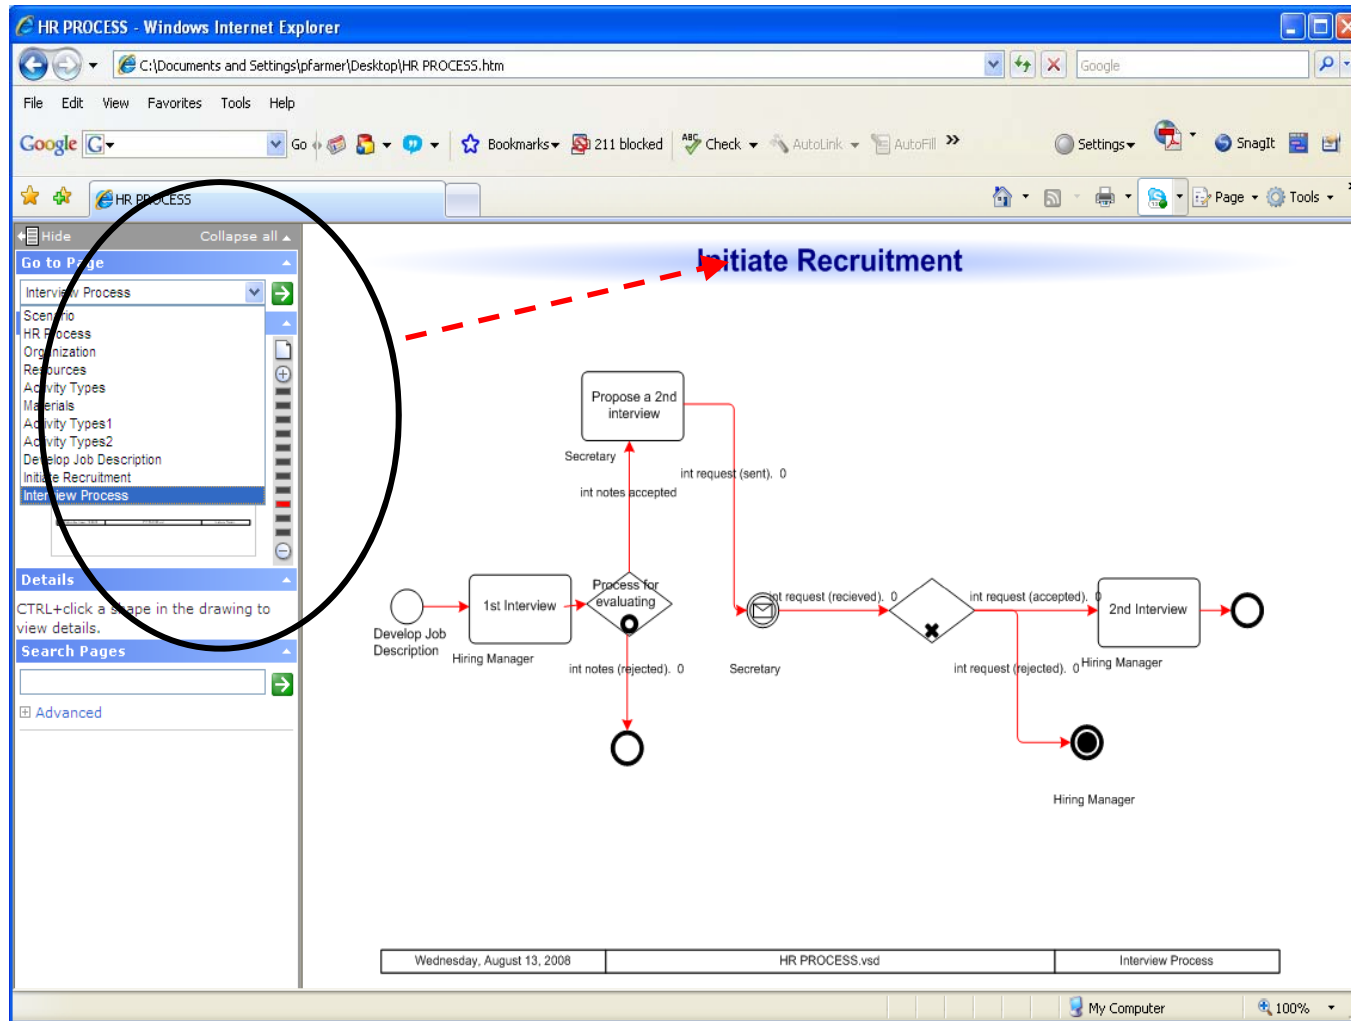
HR PROCESS - Windows Internet Explorer

C:\Documents and Settings\pfarmer\Desktop\HR PROCESS.htm

Google

File Edit View Favorites Tools Help

Google G Go Bookmarks 211 blocked Check AutoLink AutoFill Settings SnagIt

HR PROCESS

Page Tools

Hide Collapse all

Go to Page

Interview Process

Scenario
HR Process
Organization
Resources
Activity Types
Materials
Activity Types1
Activity Types2
Develop Job Description
Initiate Recruitment
Interview Process

Details

CTRL+click a shape in the drawing to view details.

Search Pages

Advanced

Initiate Recruitment

Propose a 2nd interview

Secretary

int request (sent). 0

int notes accepted

Develop Job Description

1st Interview

Hiring Manager

Process for evaluating

int notes (rejected). 0

int request (recieved). 0

Secretary

int request (accepted). 0

2nd Interview

int request (rejected). 0

Hiring Manager

Hiring Manager

| Wednesday, August 13, 2008 | HR PROCESS.vsd | Interview Process |
|---|---|---|

My Computer 100%